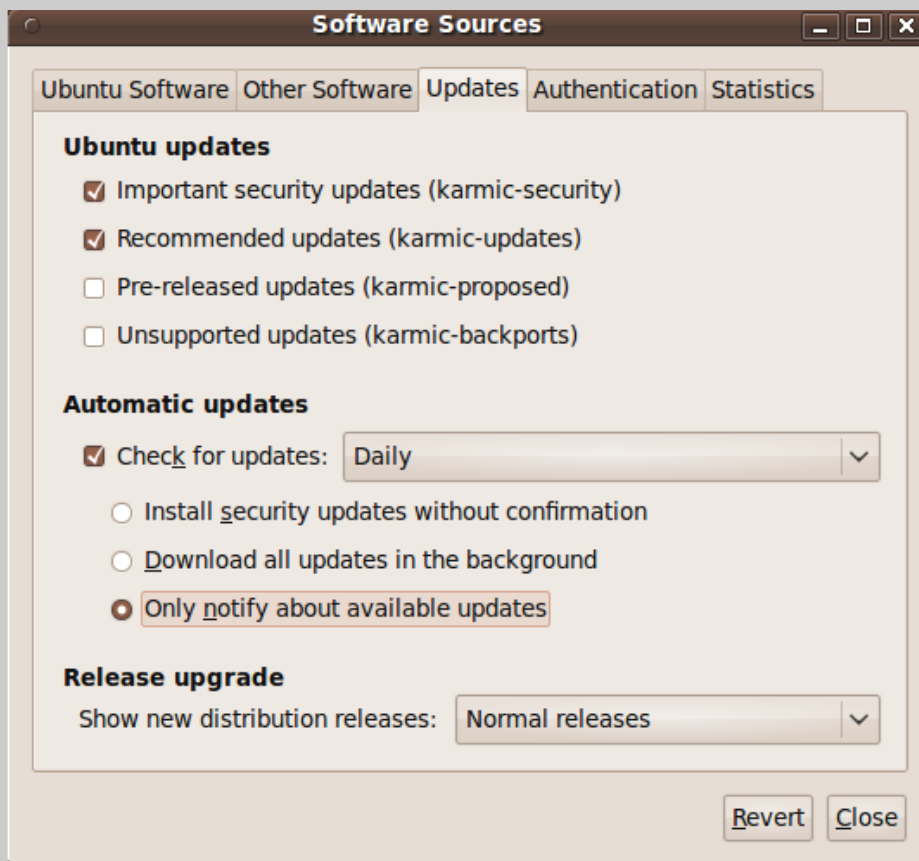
Software Sources

Ubuntu Software | Other Software | Updates | Authentication | Statistics

Ubuntu updates

Important security updates (karmic-security)

Recommended updates (karmic-updates)

Pre-released updates (karmic-proposed)

Unsupported updates (karmic-backports)

Automatic updates

Check for updates: Daily

Install security updates without confirmation

Download all updates in the background

Only notify about available updates

Release upgrade

Show new distribution releases: Normal releases

Revert Close